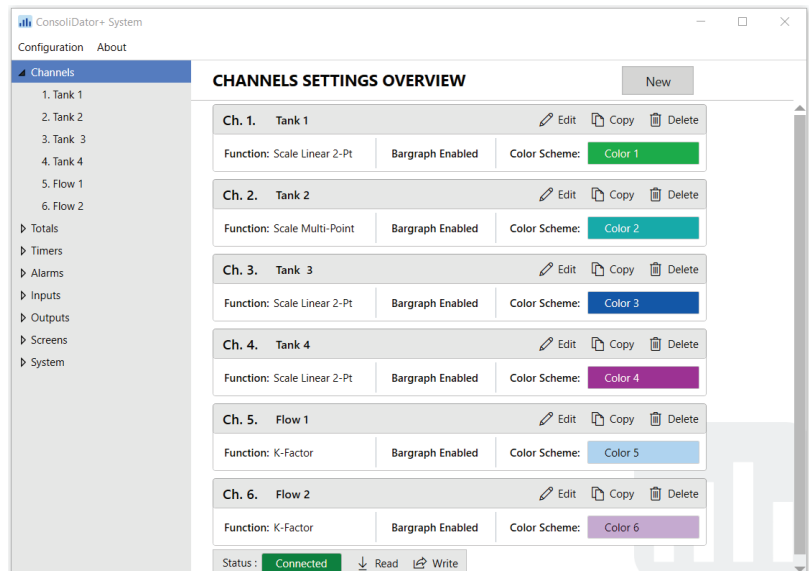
ConsoliDator+ System

Configuration About

Channels
1. Tank 1
2. Tank 2
3. Tank 3
4. Tank 4
5. Flow 1
6. Flow 2
Totals
Timers
Alarms
Inputs
Outputs
Screens
System

CHANNELS SETTINGS OVERVIEW

New

Ch. 1. Tank 1 Edit Copy Delete
Function: Scale Linear 2-Pt Bargraph Enabled Color Scheme: Color 1

Ch. 2. Tank 2 Edit Copy Delete
Function: Scale Multi-Point Bargraph Enabled Color Scheme: Color 2

Ch. 3. Tank 3 Edit Copy Delete
Function: Scale Linear 2-Pt Bargraph Enabled Color Scheme: Color 3

Ch. 4. Tank 4 Edit Copy Delete
Function: Scale Linear 2-Pt Bargraph Enabled Color Scheme: Color 4

Ch. 5. Flow 1 Edit Copy Delete
Function: K-Factor Bargraph Enabled Color Scheme: Color 5

Ch. 6. Flow 2 Edit Copy Delete
Function: K-Factor Bargraph Enabled Color Scheme: Color 6

Status : Connected Read Write